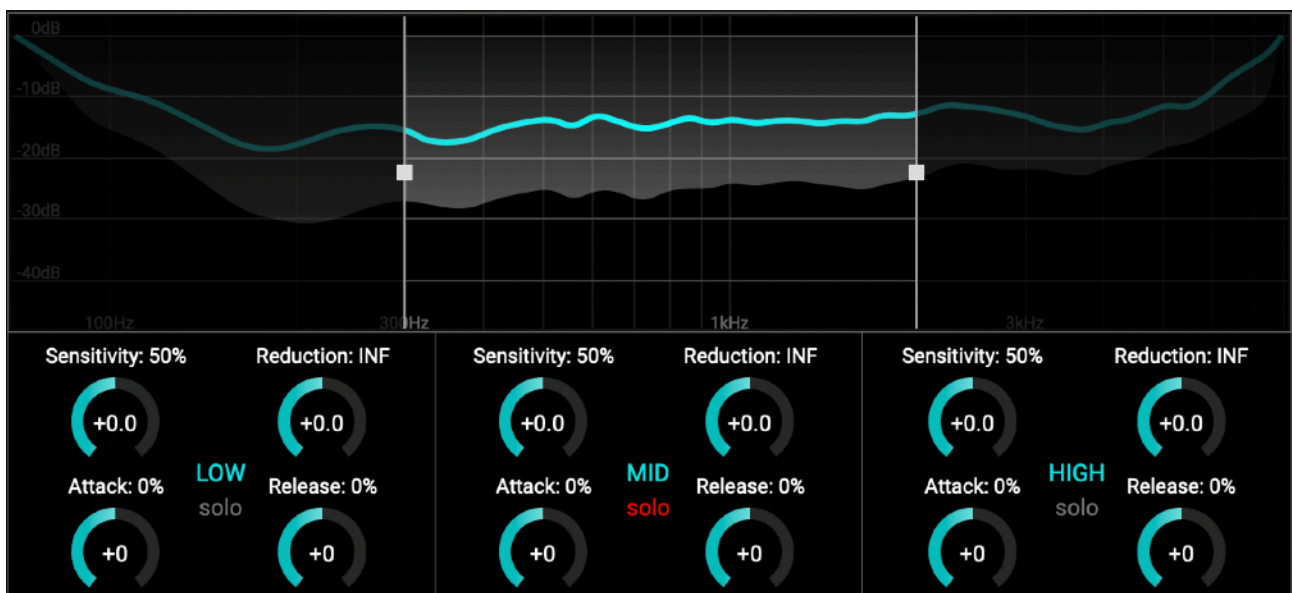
0dB
-10dB
-20dB
-30dB
-40dB
100Hz
300Hz
1kHz
3kHz

Sensitivity: 50%
+0.0
Reduction: INF
+0.0
LOW
solo
Attack: 0%
+0
Release: 0%
+0

Sensitivity: 50%
+0.0
Reduction: INF
+0.0
MID
solo
Attack: 0%
+0
Release: 0%
+0

Sensitivity: 50%
+0.0
Reduction: INF
+0.0
HIGH
solo
Attack: 0%
+0
Release: 0%
+0